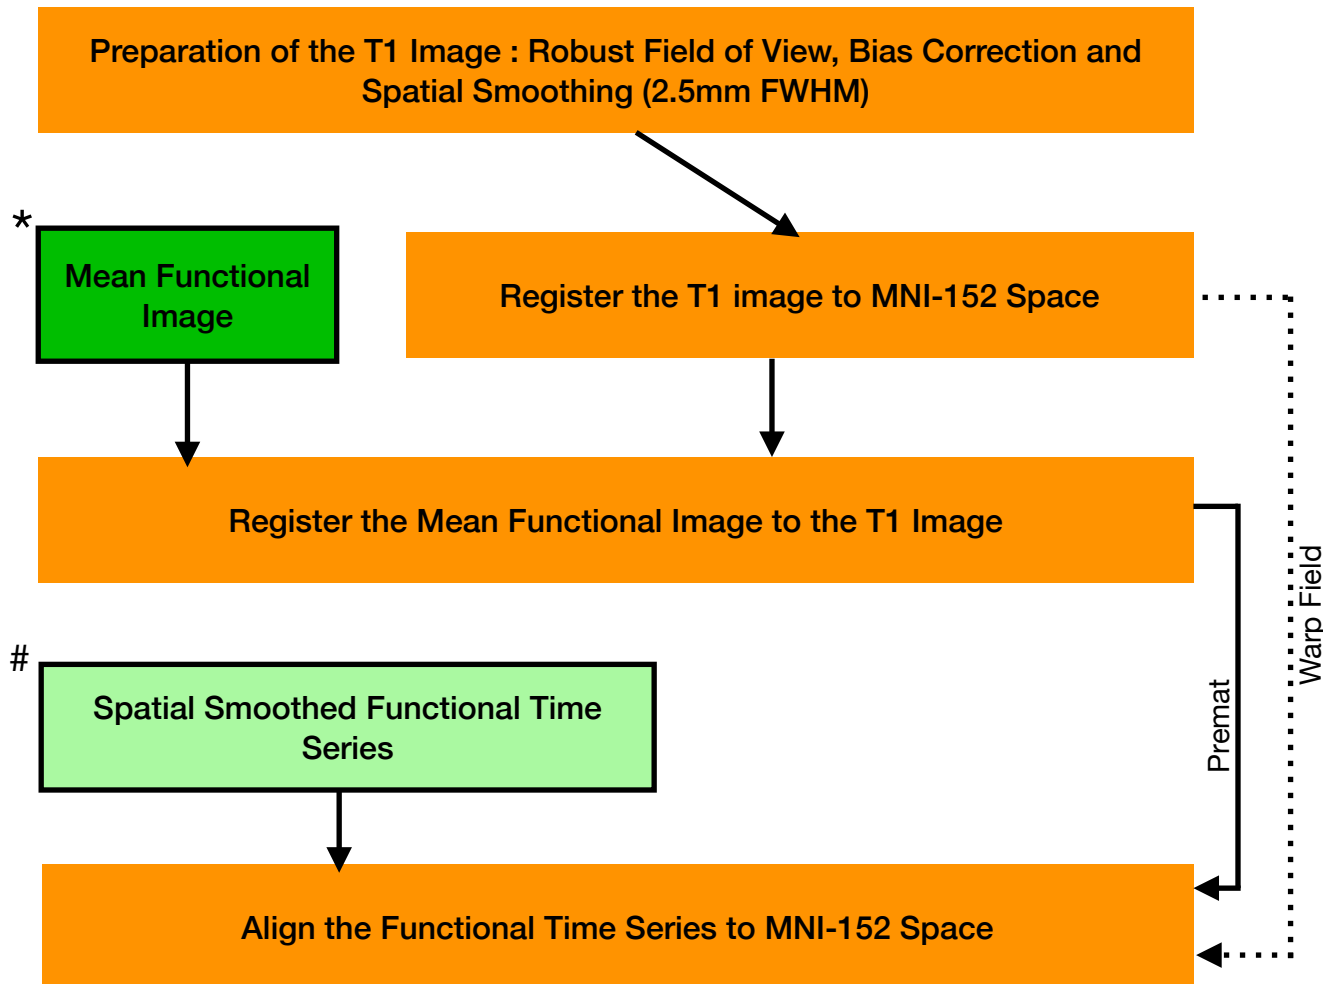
Preparation of the T1 Image : Robust Field of View, Bias Correction and Spatial Smoothing (2.5mm FWHM)

*

Mean Functional Image

Register the T1 image to MNI-152 Space

Register the Mean Functional Image to the T1 Image

#

Spatial Smoothed Functional Time Series

Premat

Warp Field

Align the Functional Time Series to MNI-152 Space